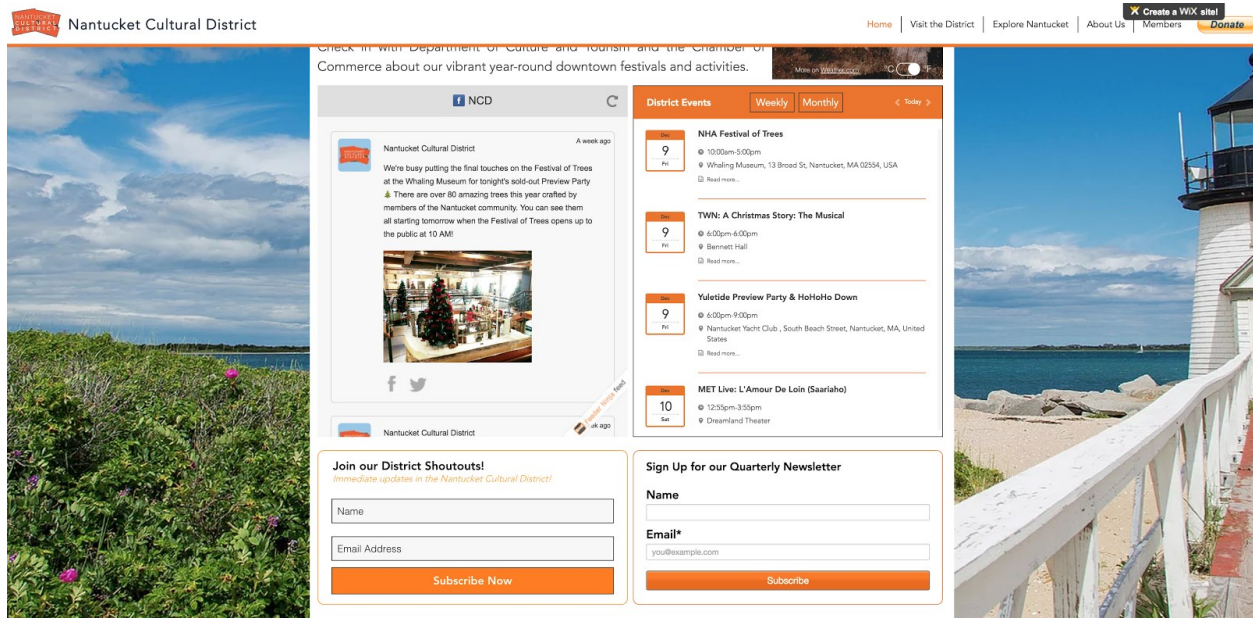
NANTUCKET CULTURAL DISTRICT

Nantucket Cultural District

Home | Visit the District | Explore Nantucket | About Us | Members | Donate

Create a WiX site!

Check in with Department of Culture and Tourism and the Chamber of Commerce about our vibrant year-round downtown festivals and activities.

More on Weather.com °C °F

NCD

Nantucket Cultural District
A week ago

We're busy putting the final touches on the Festival of Trees at the Whaling Museum for tonight's sold-out Preview Party 🎄 There are over 80 amazing trees this year crafted by members of the Nantucket community. You can see them all starting tomorrow when the Festival of Trees opens up to the public at 10 AM!

Nantucket Cultural District
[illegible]ek ago

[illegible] feed

District Events Weekly Monthly Today

Dec
9
Fri
NHA Festival of Trees
10:00am-5:00pm
Whaling Museum, 13 Broad St, Nantucket, MA 02554, USA
Read more...

Dec
9
Fri
TWN: A Christmas Story: The Musical
6:00pm-6:00pm
Bennett Hall
Read more...

Dec
9
Fri
Yuletide Preview Party & HoHoHo Down
6:00pm-9:00pm
Nantucket Yacht Club , South Beach Street, Nantucket, MA, United States
Read more...

Dec
10
Sat
MET Live: L'Amour De Loin (Saariaho)
12:55pm-3:55pm
Dreamland Theater

Join our District Shoutouts!
Immediate updates in the Nantucket Cultural District!

Name

Email Address

Subscribe Now

Sign Up for our Quarterly Newsletter

Name

Email*

you@example.com

Subscribe